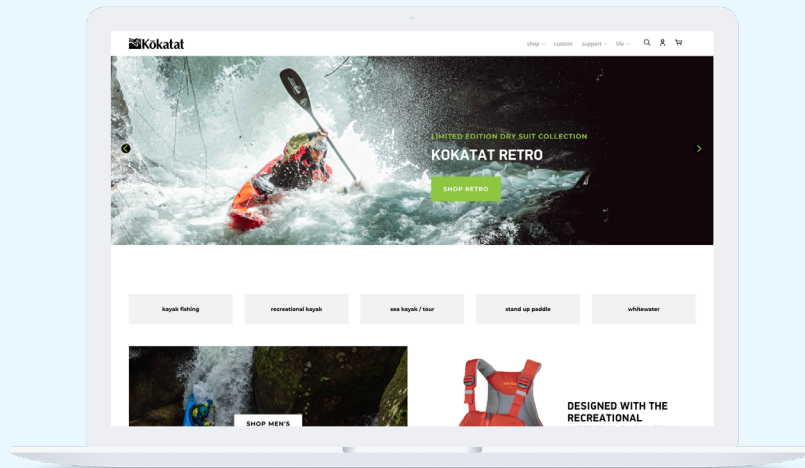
Kokatat

shop custom support life

LIMITED EDITION DRY SUIT COLLECTION

KOKATAT RETRO

SHOP RETRO

kayak fishing

recreational kayak

sea kayak / tour

stand up paddle

whitewater

SHOP MEN'S

DESIGNED WITH THE RECREATIONAL